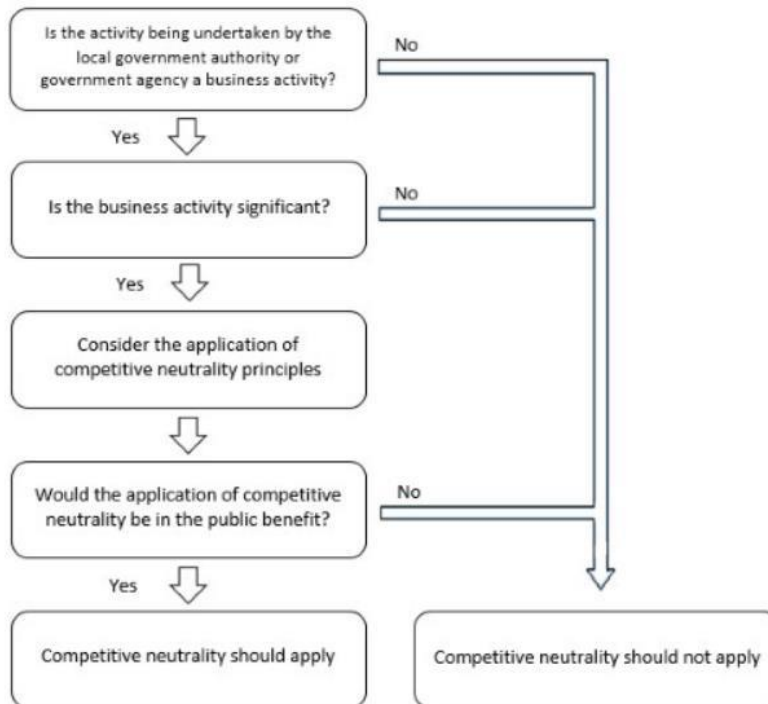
Is the activity being undertaken by the local government authority or government agency a business activity?

No

Yes

Is the business activity significant?

No

Yes

Consider the application of competitive neutrality principles

Would the application of competitive neutrality be in the public benefit?

No

Yes

Competitive neutrality should apply

Competitive neutrality should not apply